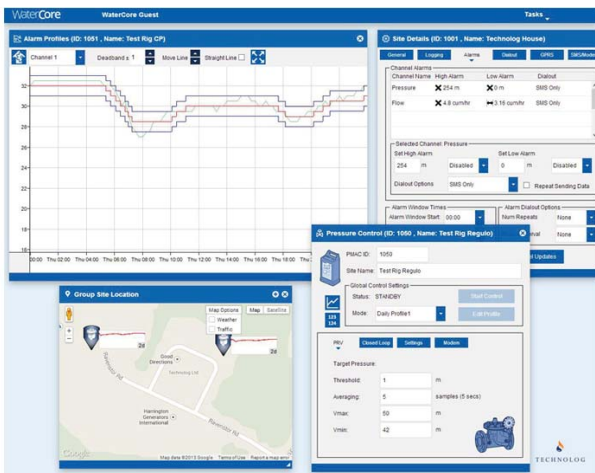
WaterCore WaterCore Guest Tasks

Alarm Profiles (ID: 1051 , Name: Test Rig CP)

Channel 1 Deadband ± 1 Move Line Straight Line

32
31
30
29
28
27
26
25
24
23
22
21
20

00:00 Thu 02:00 Thu 04:00 Thu 06:00 Thu 08:00 Thu 10:00 Thu 12:00 Thu 14:00 Thu 16:00 Thu 18:00

Site Details (ID: 1001 , Name: Technolog House)

General Logging Alarms Dialout GPRS SMS/Modem

Channel Alarms

| Channel Name | High Alarm | Low Alarm | Dialout |
|---|---|---|---|
| Pressure | 254 m | 0 m | SMS Only |
| Flow | 4.8 cum/hr | 3.16 cum/hr | SMS Only |

Selected Channel: Pressure
Set High Alarm Set Low Alarm
254 m Disabled 0 m Disabled
Dialout Options SMS Only Repeat Sending Data

Alarm Window Times
Alarm Window Start 00:00

Alarm Dialout Options
Num Repeats None
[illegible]val None

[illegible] Updates

Pressure Control (ID: 1050 , Name: Test Rig Regulo)

PMAC ID: 1050
Site Name: Test Rig Regulo

Global Control Settings
Status: STANDBY Start Control
Mode: Daily Profile1 Edit Profile

123
124

PRV Closed Loop Settings Modem

Target Pressure
Threshold: 1 m
Averaging: 5 samples (5 secs)
Vmax: 50 m
Vmin: 42 m

Group Site Location

Map Options Map Satellite
Weather
Traffic

2d
2d

Good Directions
Technolog Ltd
Ravensdale Rd
Harrington Generators International
Ravensdale Rd

Google Map data ©2013 Google Terms of Use Report a map error

TECHNOLOG